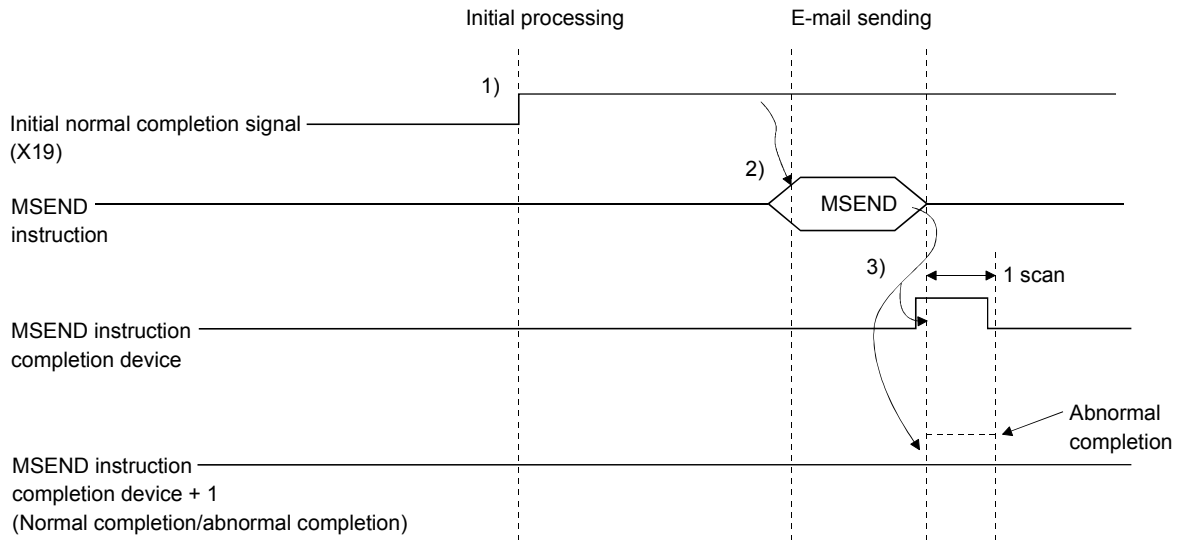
Initial processing

E-mail sending

1)

Initial normal completion signal (X19)

2)

MSEND instruction

MSEND

3)

1 scan

MSEND instruction completion device

Abnormal completion

MSEND instruction completion device + 1 (Normal completion/abnormal completion)